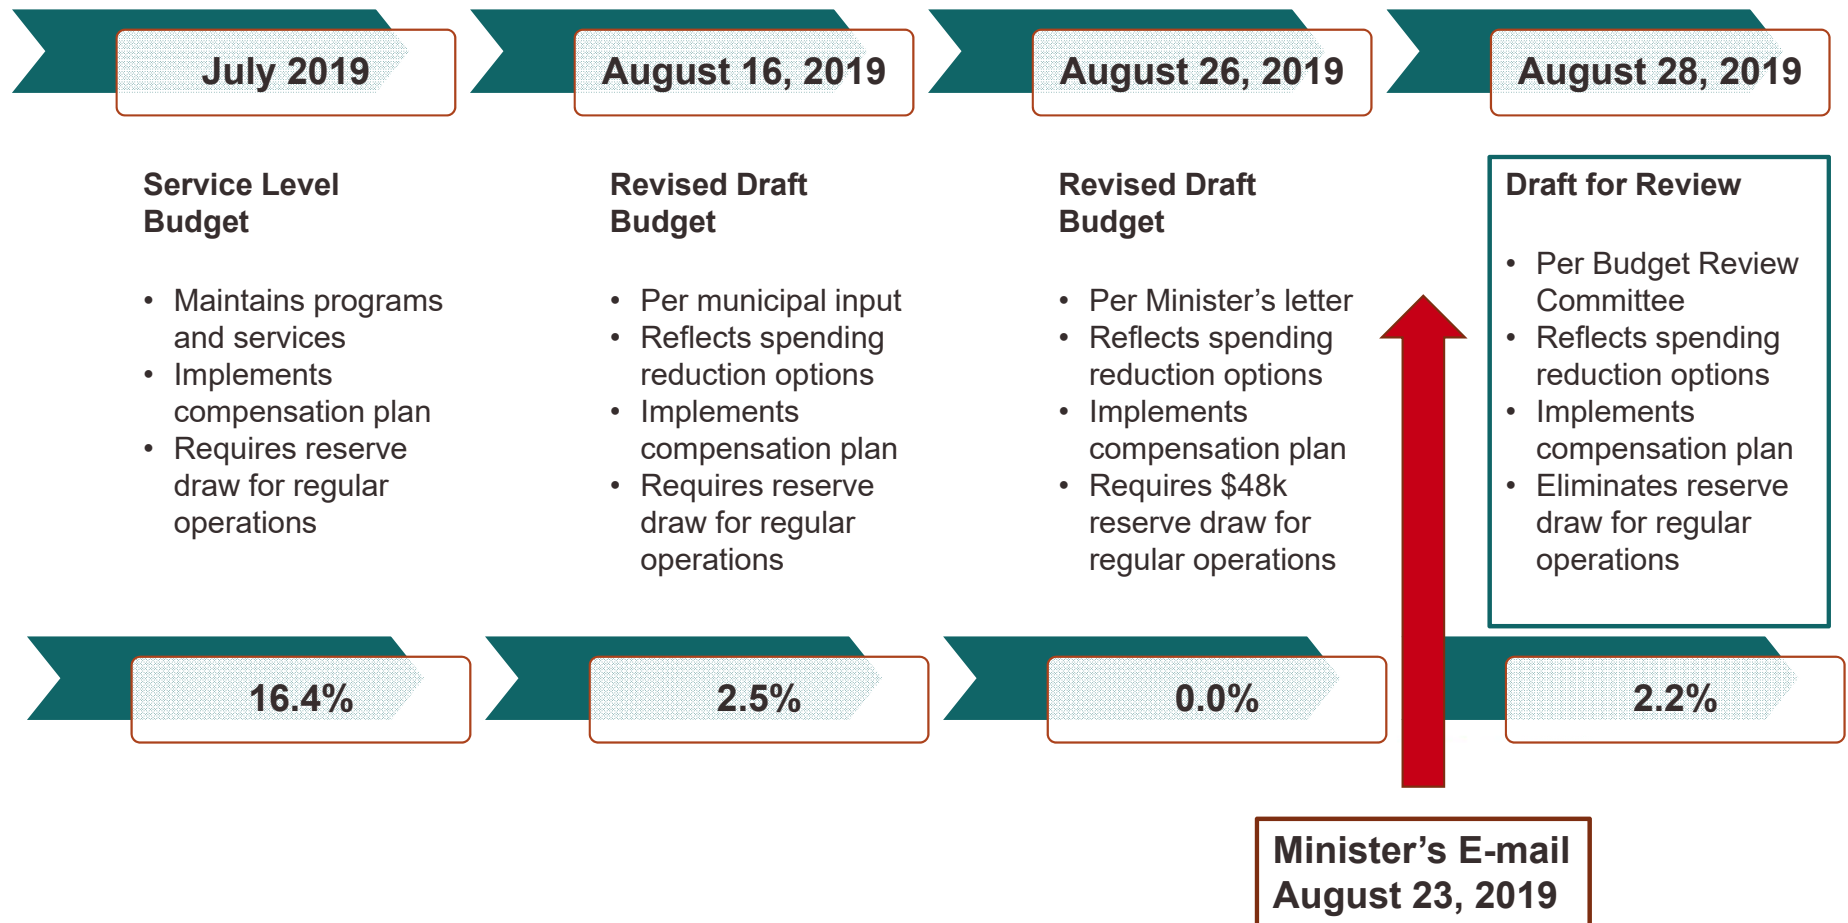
July 2019

August 16, 2019

August 26, 2019

August 28, 2019

Service Level Budget

- Maintains programs and services
- Implements compensation plan
- Requires reserve draw for regular operations

Revised Draft Budget

- Per municipal input
- Reflects spending reduction options
- Implements compensation plan
- Requires reserve draw for regular operations

Revised Draft Budget

- Per Minister's letter
- Reflects spending reduction options
- Implements compensation plan
- Requires $48k reserve draw for regular operations

Draft for Review

- Per Budget Review Committee
- Reflects spending reduction options
- Implements compensation plan
- Eliminates reserve draw for regular operations

16.4%

2.5%

0.0%

2.2%

Minister's E-mail
August 23, 2019